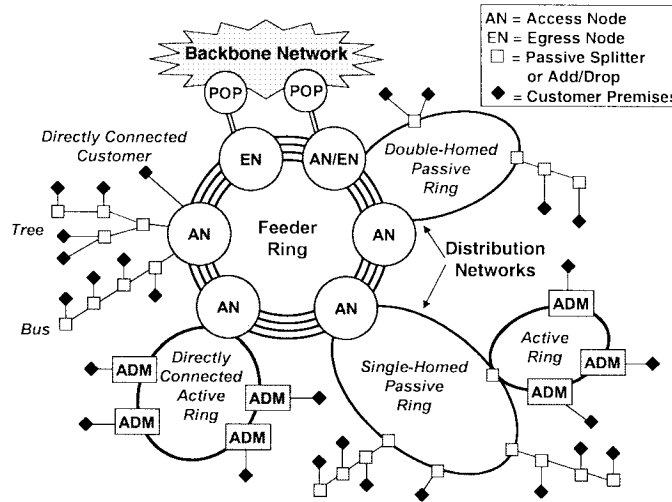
AN = Access Node
EN = Egress Node
□ = Passive Splitter or Add/Drop
◆ = Customer Premises

Backbone Network

POP

POP

Directly Connected Customer

EN

AN/EN

Double-Homed Passive Ring

Tree

AN

Feeder Ring

AN

Distribution Networks

AN

AN

Bus

ADM

Active Ring

ADM

ADM

Directly Connected Active Ring

ADM

ADM

ADM

ADM

Single-Homed Passive Ring